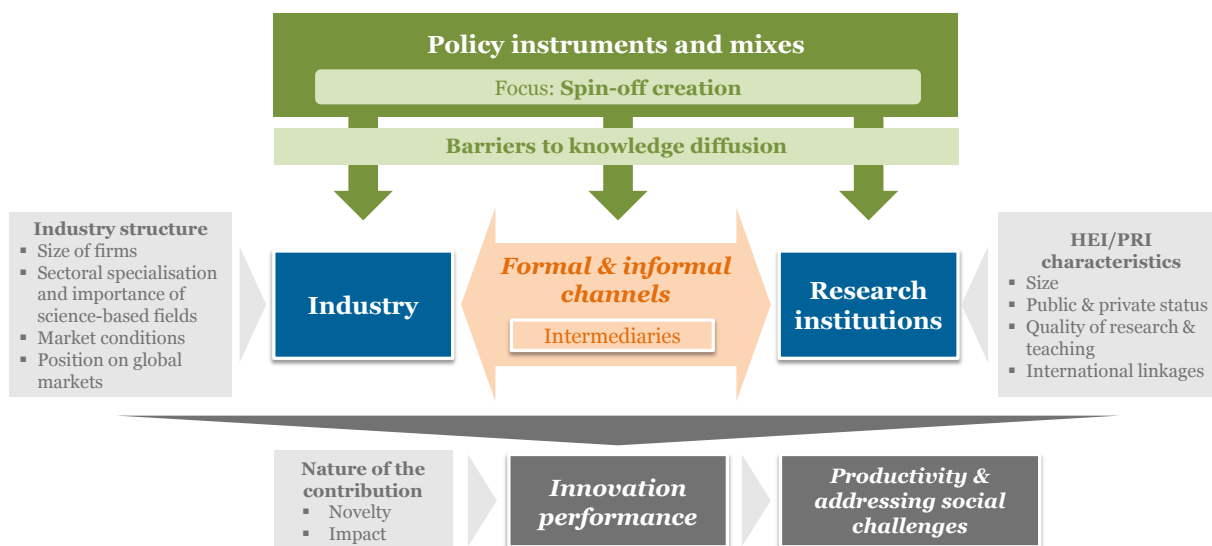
Policy instruments and mixes

Focus: Spin-off creation

Barriers to knowledge diffusion

Industry structure
▪ Size of firms
▪ Sectoral specialisation and importance of science-based fields
▪ Market conditions
▪ Position on global markets

Industry

Formal & informal channels

Intermediaries

Research institutions

HEI/PRI characteristics
▪ Size
▪ Public & private status
▪ Quality of research & teaching
▪ International linkages

Nature of the contribution
▪ Novelty
▪ Impact

Innovation performance

Productivity & addressing social challenges